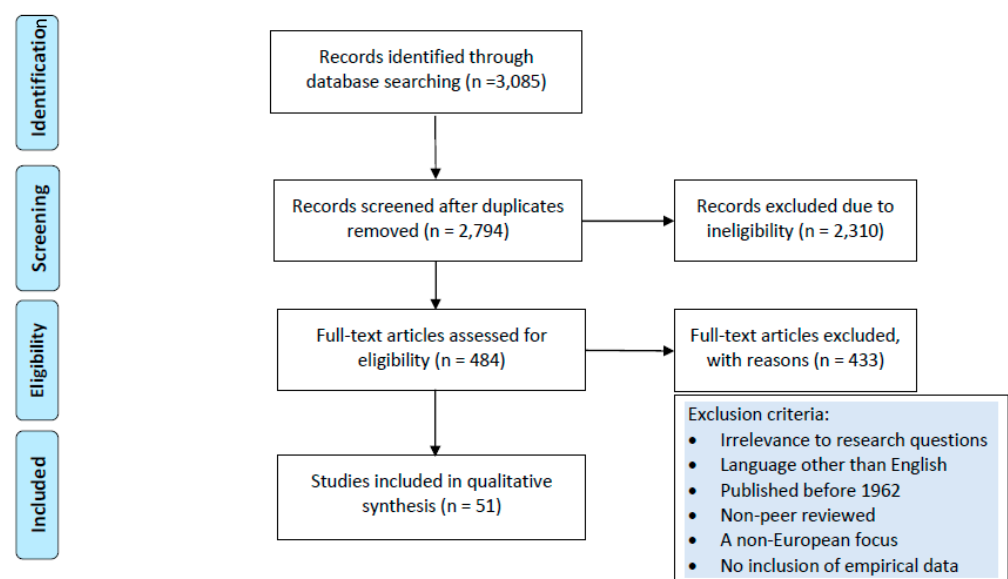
Identification

Records identified through database searching (n =3,085)

Screening

Records screened after duplicates removed (n = 2,794)

Records excluded due to ineligibility (n = 2,310)

Eligibility

Full-text articles assessed for eligibility (n = 484)

Full-text articles excluded, with reasons (n = 433)

Exclusion criteria:
- Irrelevance to research questions
- Language other than English
- Published before 1962
- Non-peer reviewed
- A non-European focus
- No inclusion of empirical data

Included

Studies included in qualitative synthesis (n = 51)